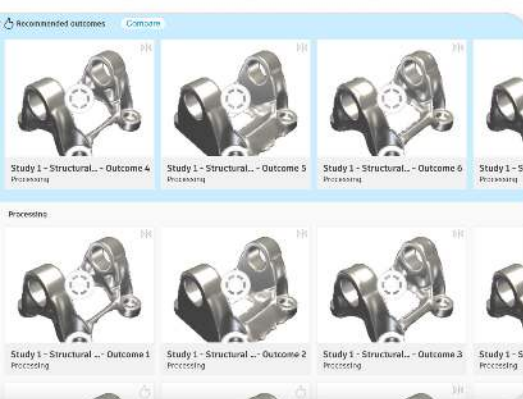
Recommended outcomes
Compare

Study 1 - Structural... - Outcome 4
Processing

Study 1 - Structural... - Outcome 5
Processing

Study 1 - Structural... - Outcome 6
Processing

Study 1 - S
Processing

Processing

Study 1 - Structural ... - Outcome 1
Processing

Study 1 - Structural ... - Outcome 2
Processing

Study 1 - Structural... - Outcome 3
Processing

Study 1 - S
Processing